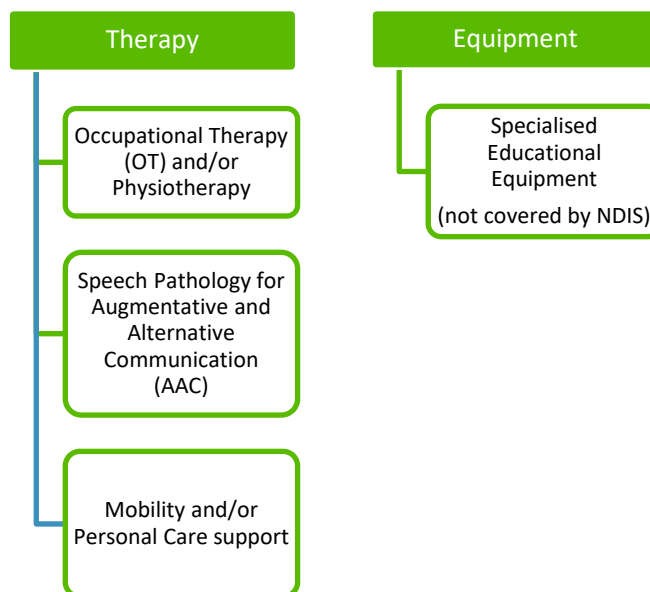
Therapy

Occupational Therapy (OT) and/or Physiotherapy

Speech Pathology for Augmentative and Alternative Communication (AAC)

Mobility and/or Personal Care support

Equipment

Specialised Educational Equipment
(not covered by NDIS)